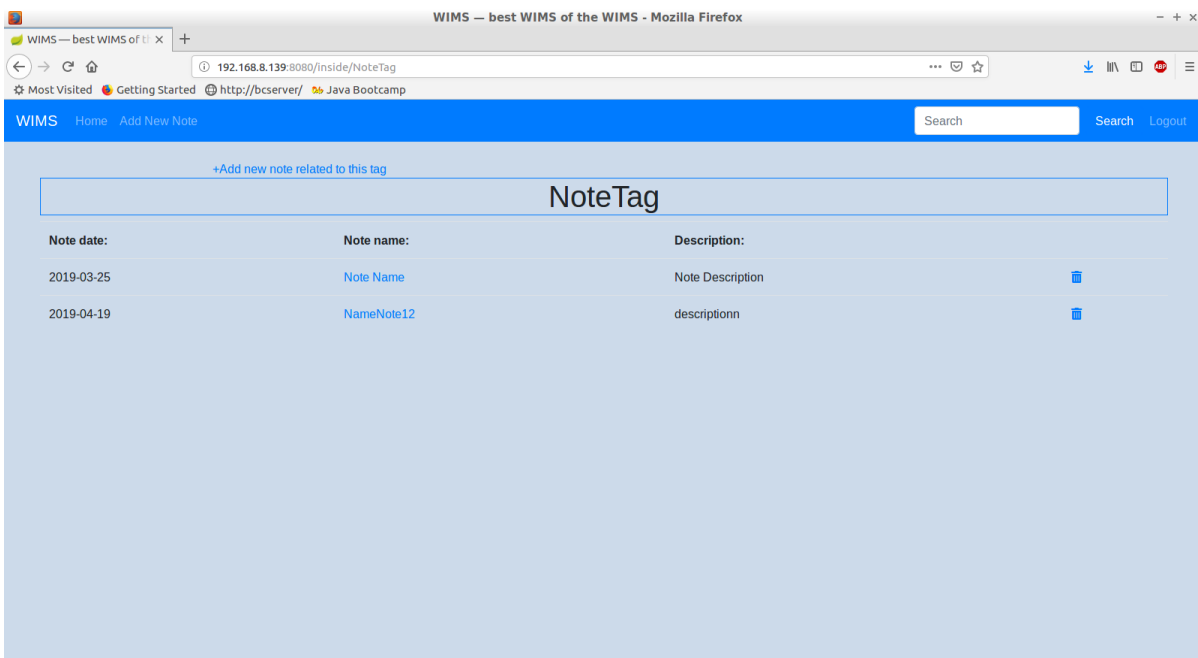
WIMS — best WIMS of the WIMS - Mozilla Firefox

WIMS — best WIMS of t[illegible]

192.168.8.139:8080/inside/NoteTag

Most Visited Getting Started http://bcserver/ Java Bootcamp

WIMS Home Add New Note

Search

Search Logout

+Add new note related to this tag

NoteTag

| Note date: | Note name: | Description: |
|---|---|---|
| 2019-03-25 | Note Name | Note Description |
| 2019-04-19 | NameNote12 | descriptionn |